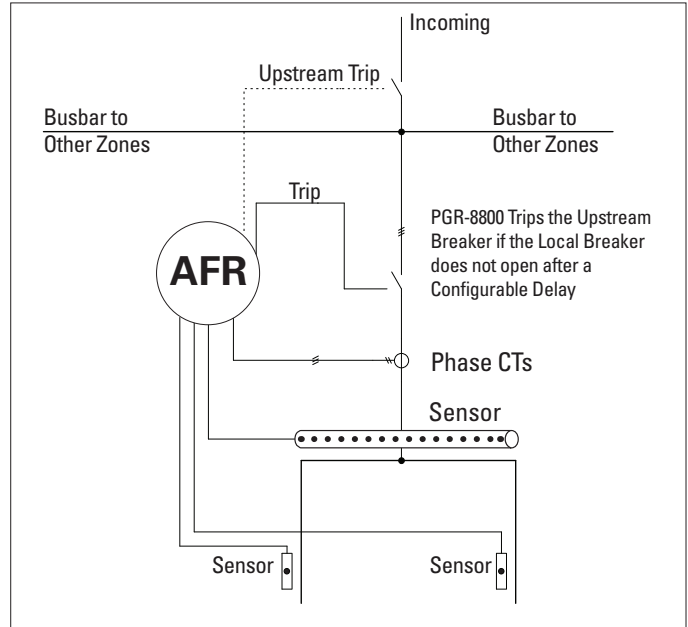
Incoming

Upstream Trip

Busbar to
Other Zones

Busbar to
Other Zones

Trip

PGR-8800 Trips the Upstream Breaker if the Local Breaker does not open after a Configurable Delay

AFR

Phase CTs

Sensor

Sensor

Sensor